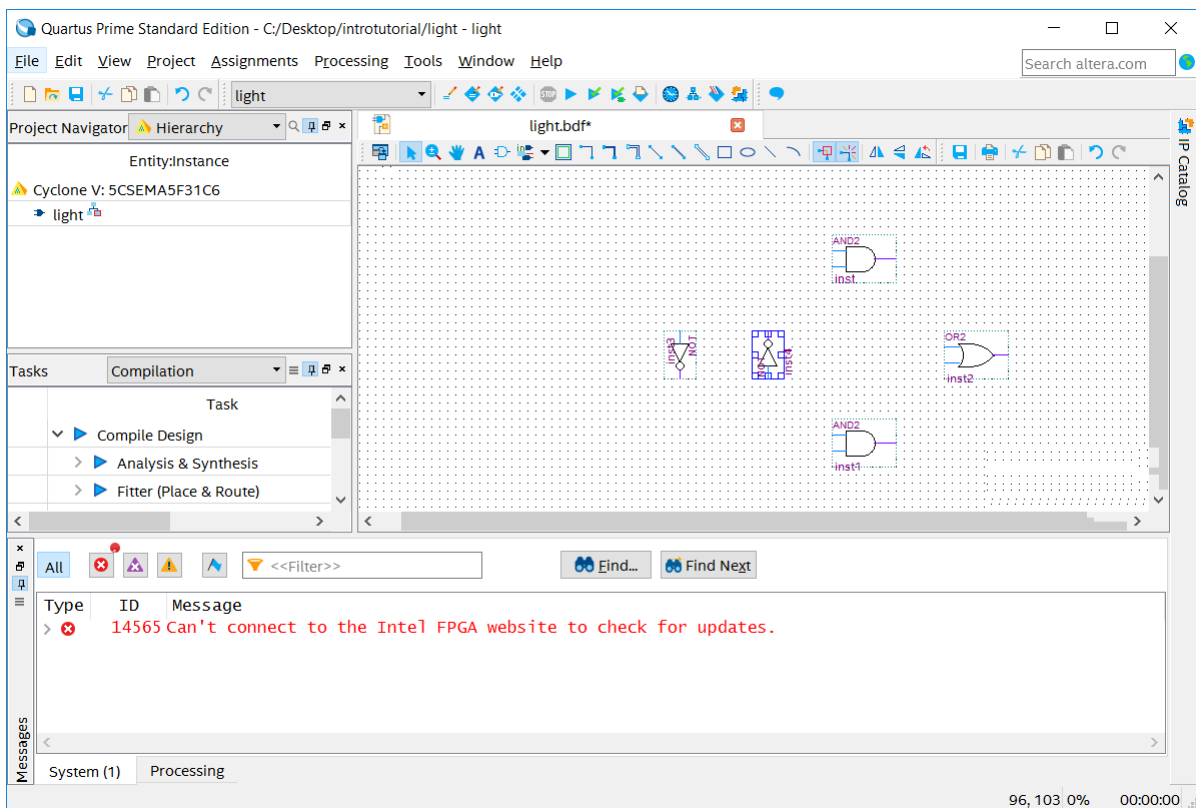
Quartus Prime Standard Edition - C:/Desktop/introtutorial/light - light

File Edit View Project Assignments Processing Tools Window Help

Search altera.com

light

Project Navigator Hierarchy

Entity:Instance

Cyclone V: 5CSEMA5F31C6

light

light.bdf*

AND2
inst

NOT
inst3

inst4

OR2
inst2

AND2
inst1

IP Catalog

Tasks Compilation

Task

Compile Design

Analysis & Synthesis

Fitter (Place & Route)

All

<<Filter>>

Find...

Find Next

| Type | ID | Message |
|---|---|---|
| | 14565 | Can't connect to the Intel FPGA website to check for updates. |

Messages

System (1) Processing

96, 103 0% 00:00:00